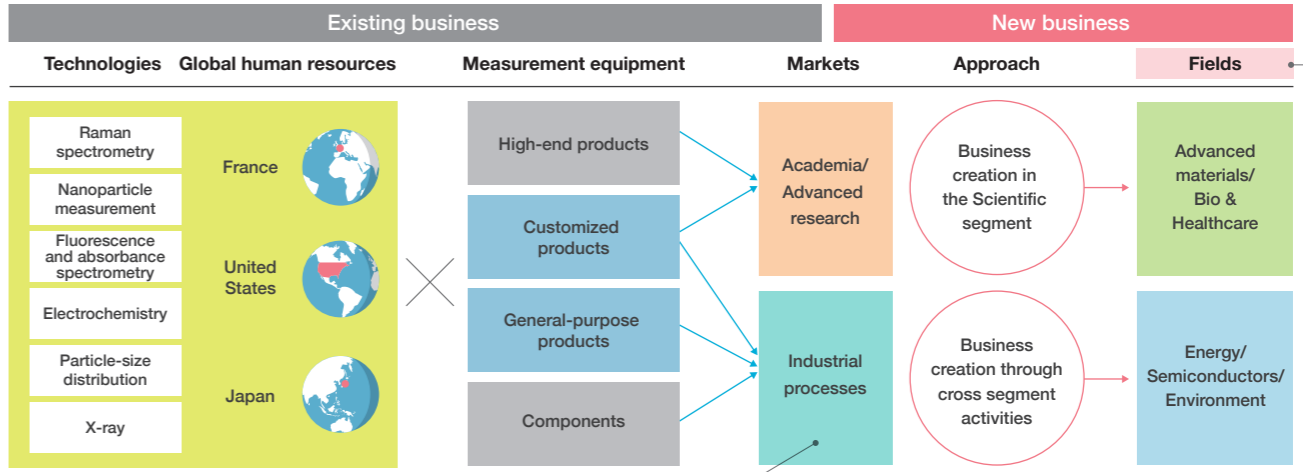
Existing business

New business

Technologies

Global human resources

Measurement equipment

Markets

Approach

Fields

Raman spectrometry

Nanoparticle measurement

Fluorescence and absorbance spectrometry

Electrochemistry

Particle-size distribution

X-ray

France

United States

Japan

High-end products

Customized products

General-purpose products

Components

Academia/ Advanced research

Industrial processes

Business creation in the Scientific segment

Business creation through cross segment activities

Advanced materials/ Bio & Healthcare

Energy/ Semiconductors/ Environment